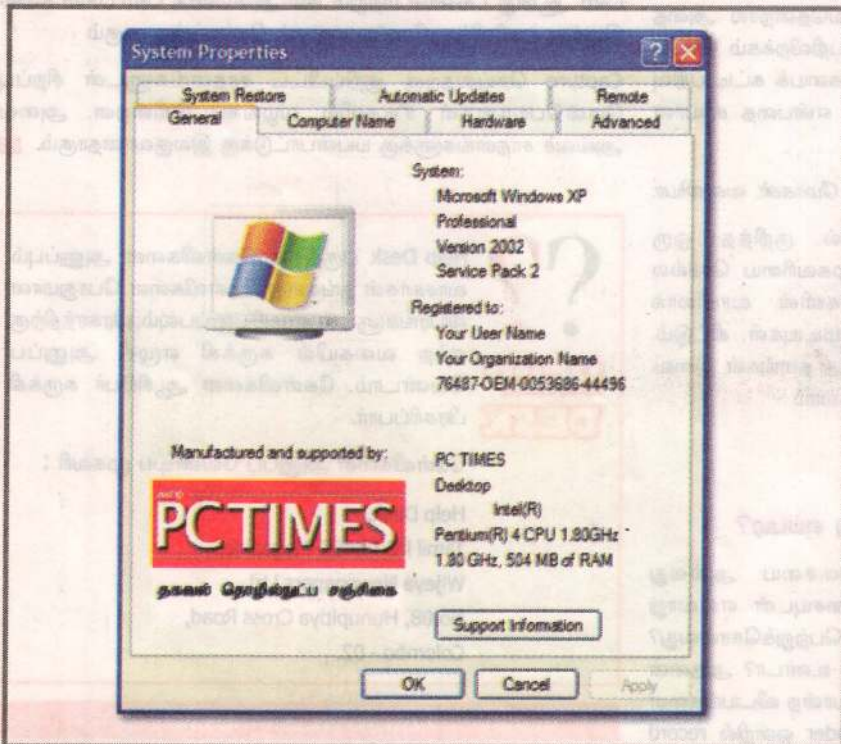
System Properties

System Restore | Automatic Updates | Remote
General | Computer Name | Hardware | Advanced

System:
Microsoft Windows XP
Professional
Version 2002
Service Pack 2

Registered to:
Your User Name
Your Organization Name
76487-OEM-0053686-44496

Manufactured and supported by:
PC TIMES
Desktop
Intel(R)
Pentium(R) 4 CPU 1.80GHz
1.80 GHz, 504 MB of RAM

PCTIMES
தகவல் தொழில்நுட்ப சஞ்சிகை

Support Information

OK | Cancel | Apply